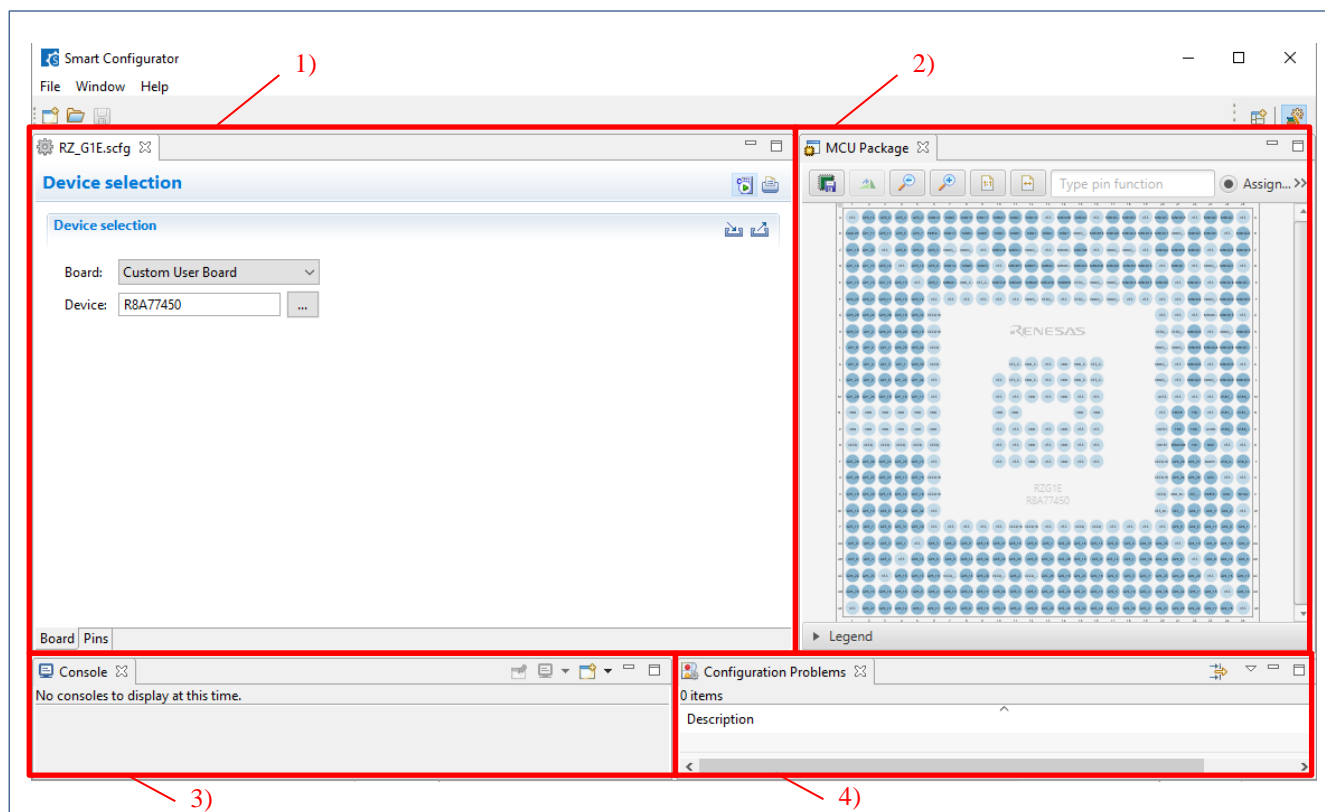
Smart Configurator

File Window Help

1)

2)

RZ_G1E.scfg

Device selection

Device selection

Board: Custom User Board

Device: R8A77450 ...

Board Pins

MCU Package

Type pin function

Assign...

RENESAS

RZG1E
R8A77450

Legend

Console

No consoles to display at this time.

Configuration Problems

0 items

Description

3)

4)